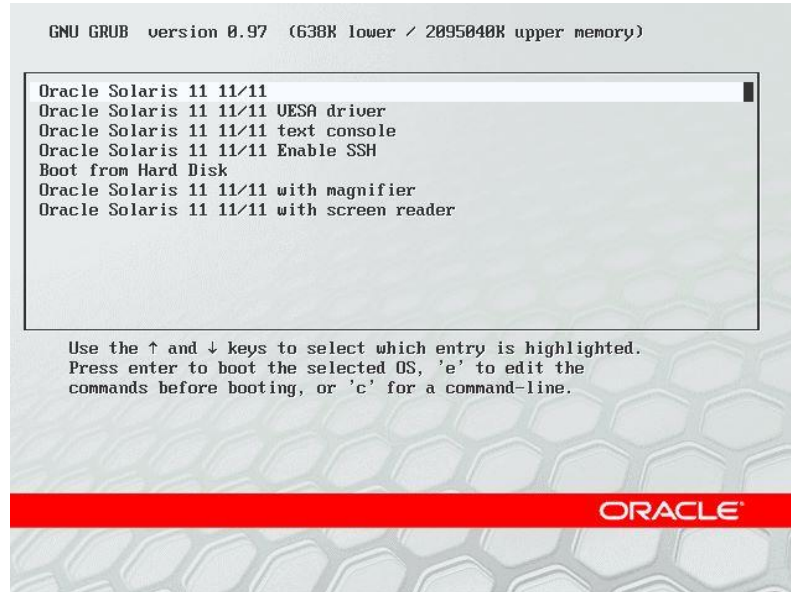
GNU GRUB version 0.97 (638K lower / 2095040K upper memory)

Oracle Solaris 11 11/11
Oracle Solaris 11 11/11 VESA driver
Oracle Solaris 11 11/11 text console
Oracle Solaris 11 11/11 Enable SSH
Boot from Hard Disk
Oracle Solaris 11 11/11 with magnifier
Oracle Solaris 11 11/11 with screen reader

Use the ↑ and ↓ keys to select which entry is highlighted.
Press enter to boot the selected OS, 'e' to edit the commands before booting, or 'c' for a command-line.

ORACLE